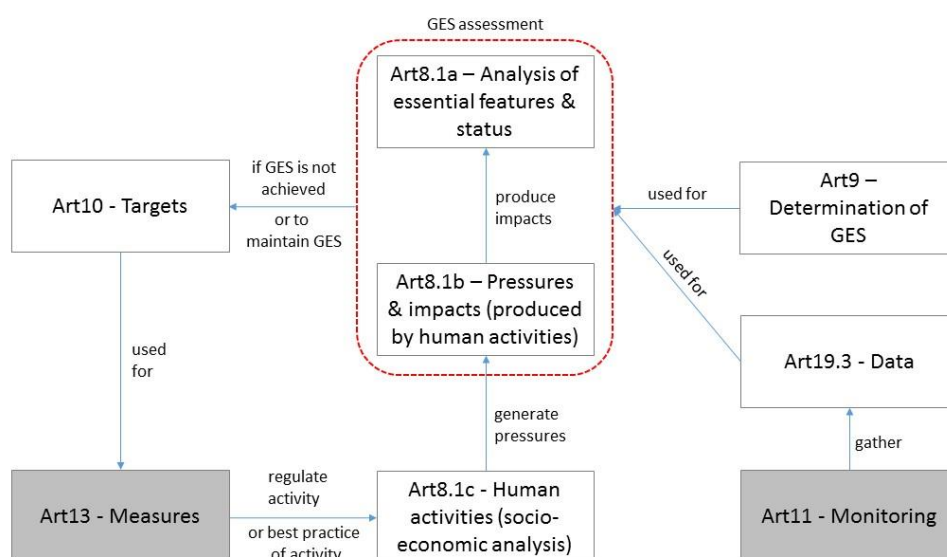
GES assessment

Art8.1a – Analysis of essential features & status

produce impacts

Art8.1b – Pressures & impacts (produced by human activities)

if GES is not achieved

or to maintain GES

Art10 - Targets

used for

Art9 – Determination of GES

used for

Art19.3 - Data

used for

generate pressures

gather

regulate activity

or best practice of activity

Art13 - Measures

Art8.1c - Human activities (socio-economic analysis)

Art11 - Monitoring